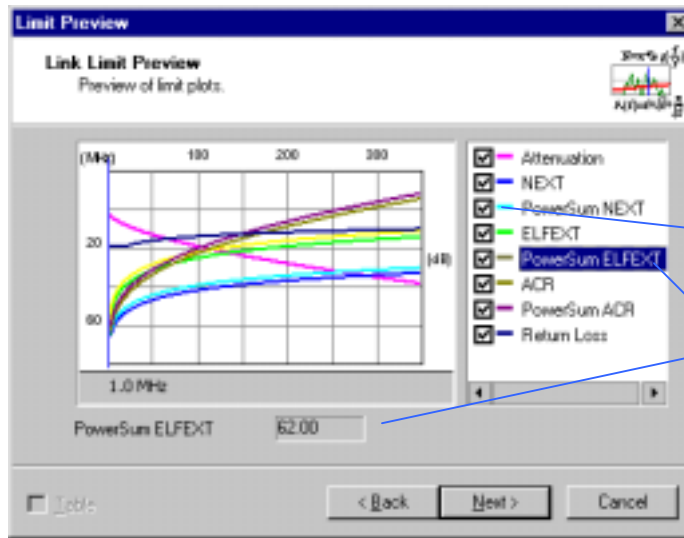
Limit Preview

Link Limit Preview
Preview of limit plots.

(MHz) 100 200 300
20
60
(dB)
1.0 MHz

Attenuation
NEXT
PowerSum NEXT
ELFEXT
PowerSum ELFEXT
ACR
PowerSum ACR
Return Loss

PowerSum ELFEXT 62.00

Table

< Back
Next >
Cancel